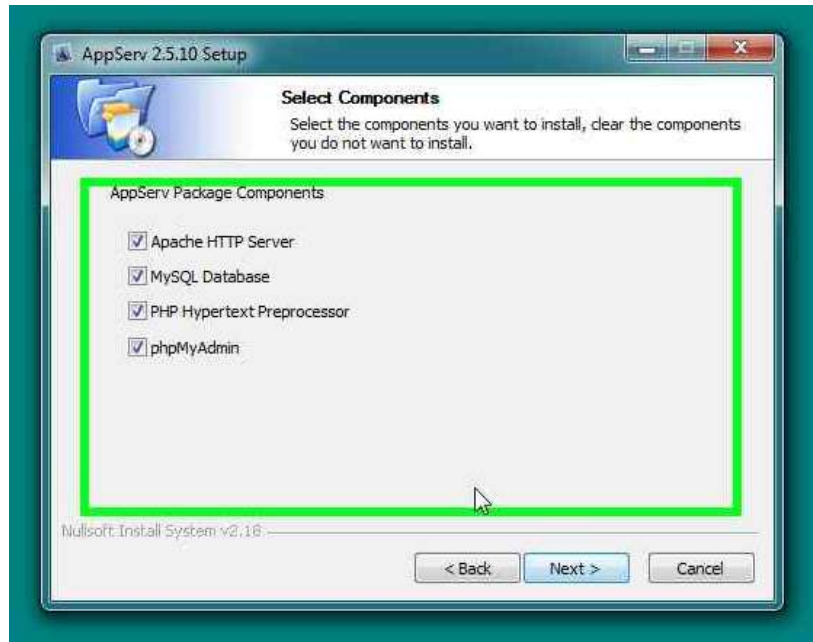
AppServ 2.5.10 Setup

Select Components

Select the components you want to install, clear the components you do not want to install.

AppServ Package Components

Apache HTTP Server

MySQL Database

PHP Hypertext Preprocessor

phpMyAdmin

Nullsoft Install System v2.18

< Back

Next >

Cancel